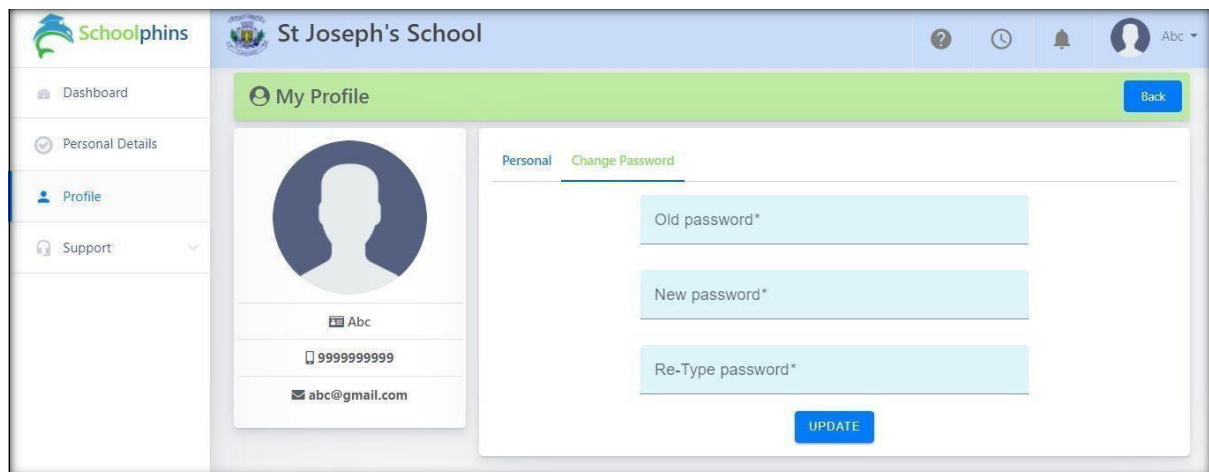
Schoolphins

St Joseph's School

Abc

Dashboard

Personal Details

Profile

Support

My Profile

Back

Abc

9999999999

abc@gmail.com

Personal

Change Password

Old password*

New password*

Re-Type password*

UPDATE